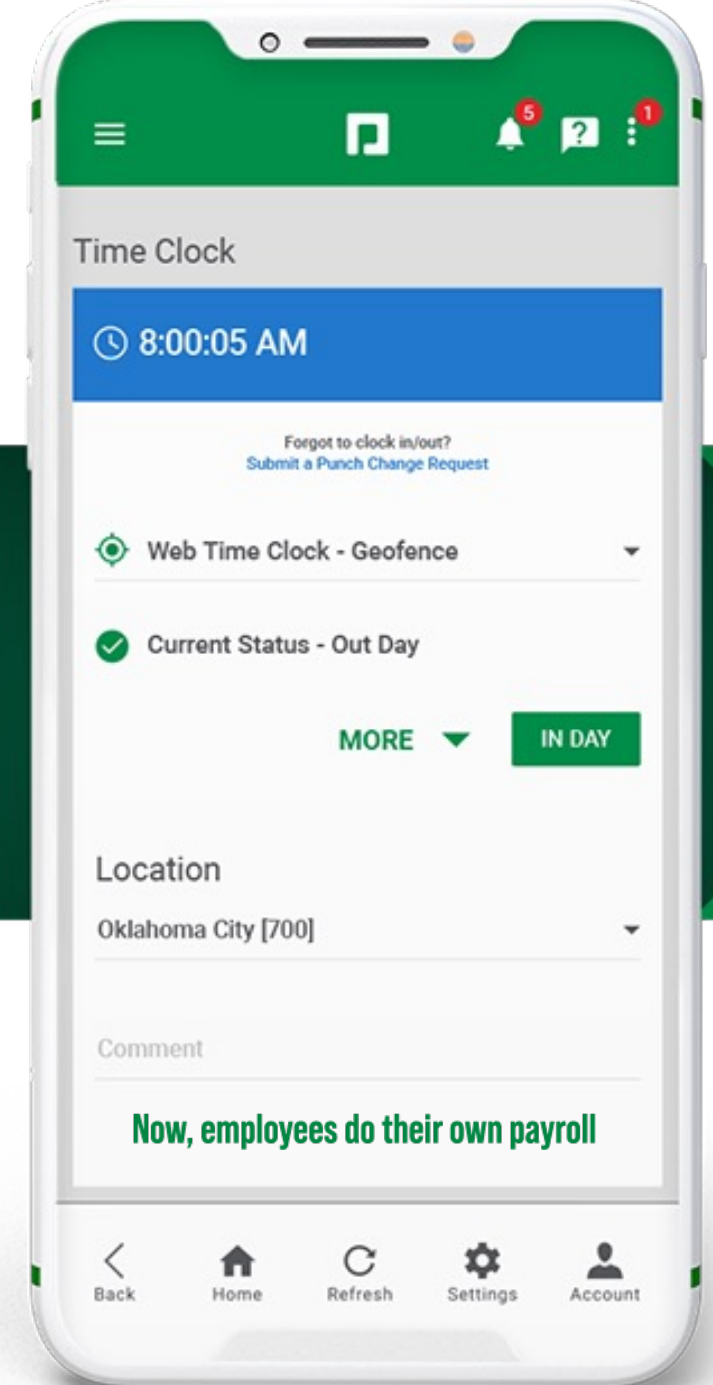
5 1

Time Clock

8:00:05 AM

Forgot to clock in/out?
Submit a Punch Change Request

Web Time Clock - Geofence

Current Status - Out Day

MORE

IN DAY

Location

Oklahoma City [700]

Comment

Now, employees do their own payroll

Back Home Refresh Settings Account